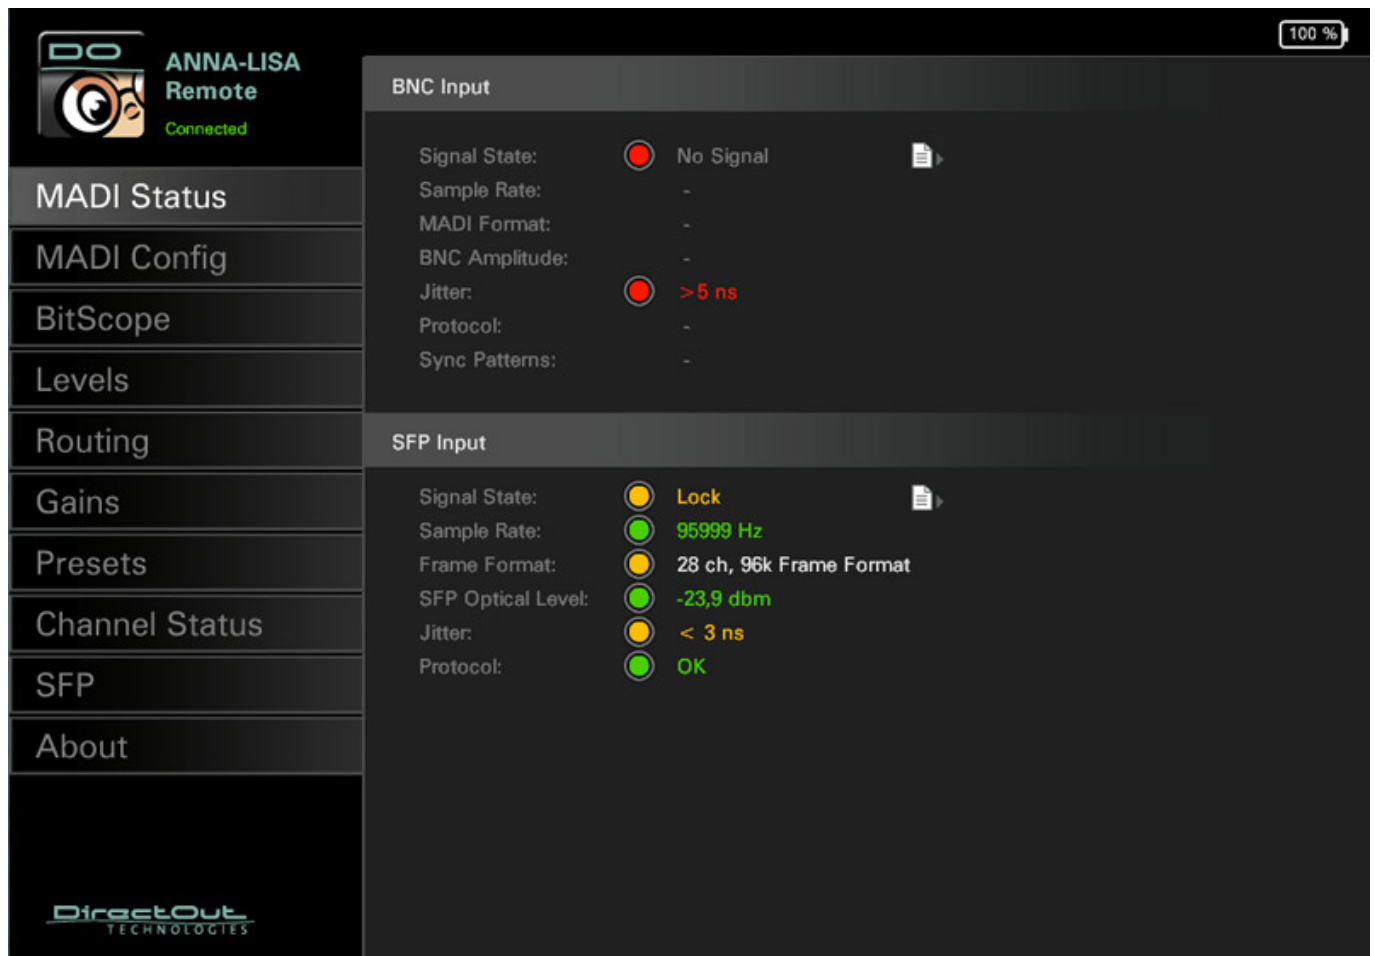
DO

ANNA-LISA
Remote
Connected

100 %

MADI Status
MADI Config
BitScope
Levels
Routing
Gains
Presets
Channel Status
SFP
About

DirectOut
TECHNOLOGIES

BNC Input

| | |
|---|---|
| Signal State: | No Signal |
| Sample Rate: | - |
| MADI Format: | - |
| BNC Amplitude: | - |
| Jitter: | >5 ns |
| Protocol: | - |
| Sync Patterns: | - |

SFP Input

| | |
|---|---|
| Signal State: | Lock |
| Sample Rate: | 95999 Hz |
| Frame Format: | 28 ch, 96k Frame Format |
| SFP Optical Level: | -23,9 dbm |
| Jitter: | < 3 ns |
| Protocol: | OK |